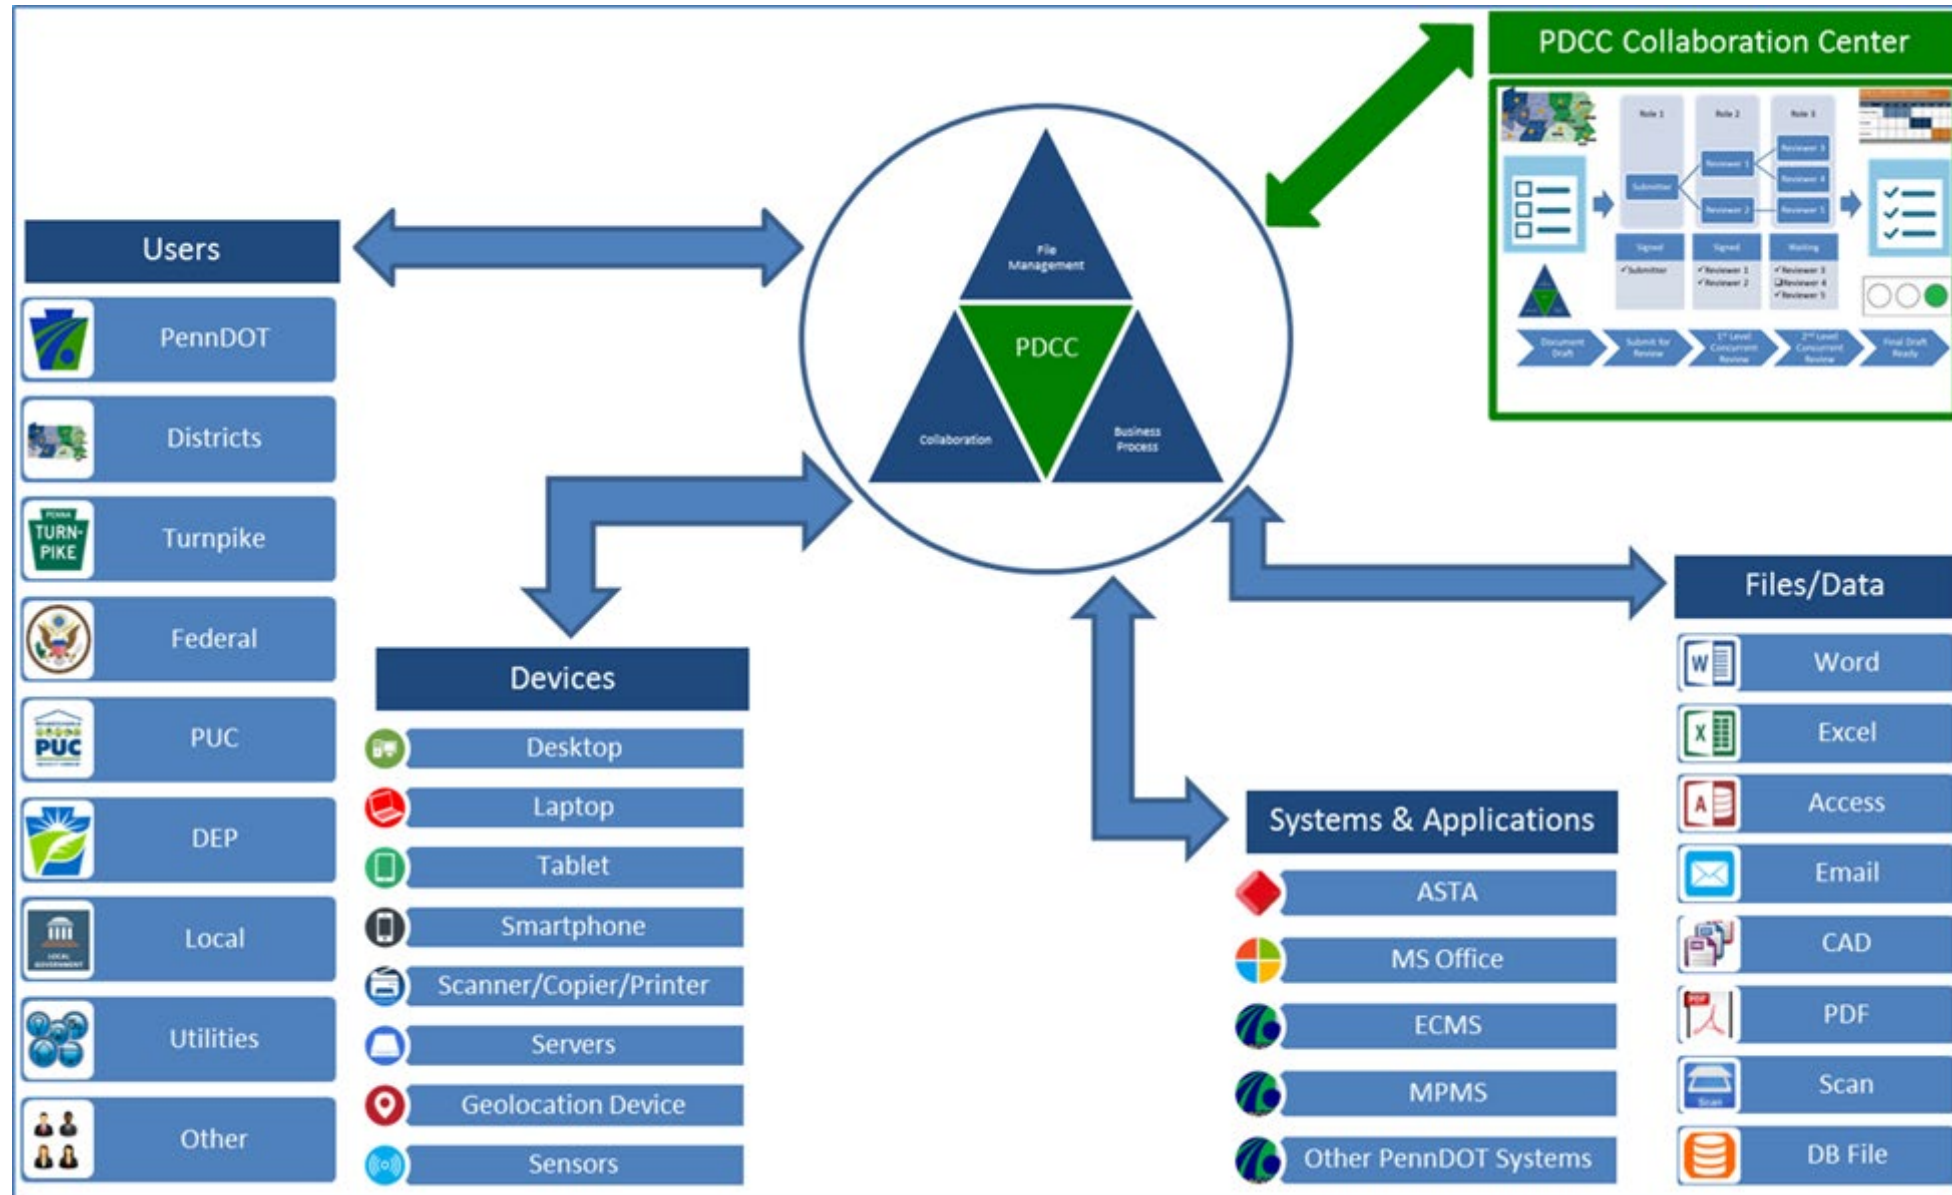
PDCC Collaboration Center

Role 1

Role 2

Role 3

Submitter

Reviewer 1

Reviewer 2

Reviewer 3

Reviewer 4

Reviewer 5

Signed

Signed

Waiting

Document Draft

Submit for Review

1st Level Concurrent Review

2nd Level Concurrent Review

Final Draft Ready

Users

PennDOT

Districts

Turnpike

Federal

PUC

DEP

Local

Utilities

Other

File Management

PDCC

Collaboration

Business Process

Devices

Desktop

Laptop

Tablet

Smartphone

Scanner/Copier/Printer

Servers

Geolocation Device

Sensors

Systems & Applications

ASTA

MS Office

ECMS

MPMS

Other PennDOT Systems

Files/Data

Word

Excel

Access

Email

CAD

PDF

Scan

DB File